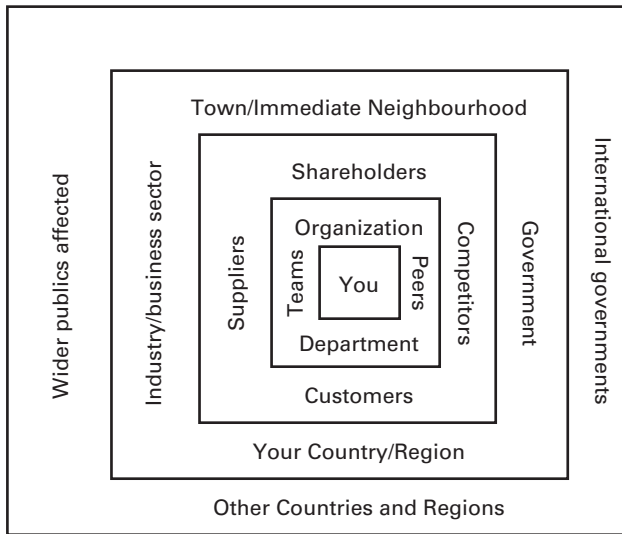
Town/Immediate Neighbourhood

Wider publics affected

Industry/business sector

Shareholders

Suppliers

Organization

Teams

You

Peers

Department

Competitors

Government

International governments

Customers

Your Country/Region

Other Countries and Regions